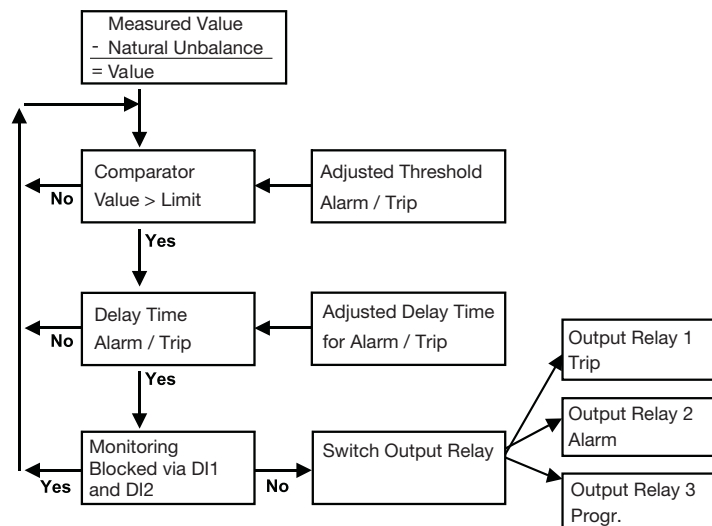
Measured Value
- Natural Unbalance
= Value

Comparator
Value > Limit

Adjusted Threshold
Alarm / Trip

No

Yes

Delay Time
Alarm / Trip

Adjusted Delay Time
for Alarm / Trip

No

Yes

Monitoring
Blocked via DI1
and DI2

Yes

No

Switch Output Relay

Output Relay 1
Trip

Output Relay 2
Alarm

Output Relay 3
Progr.